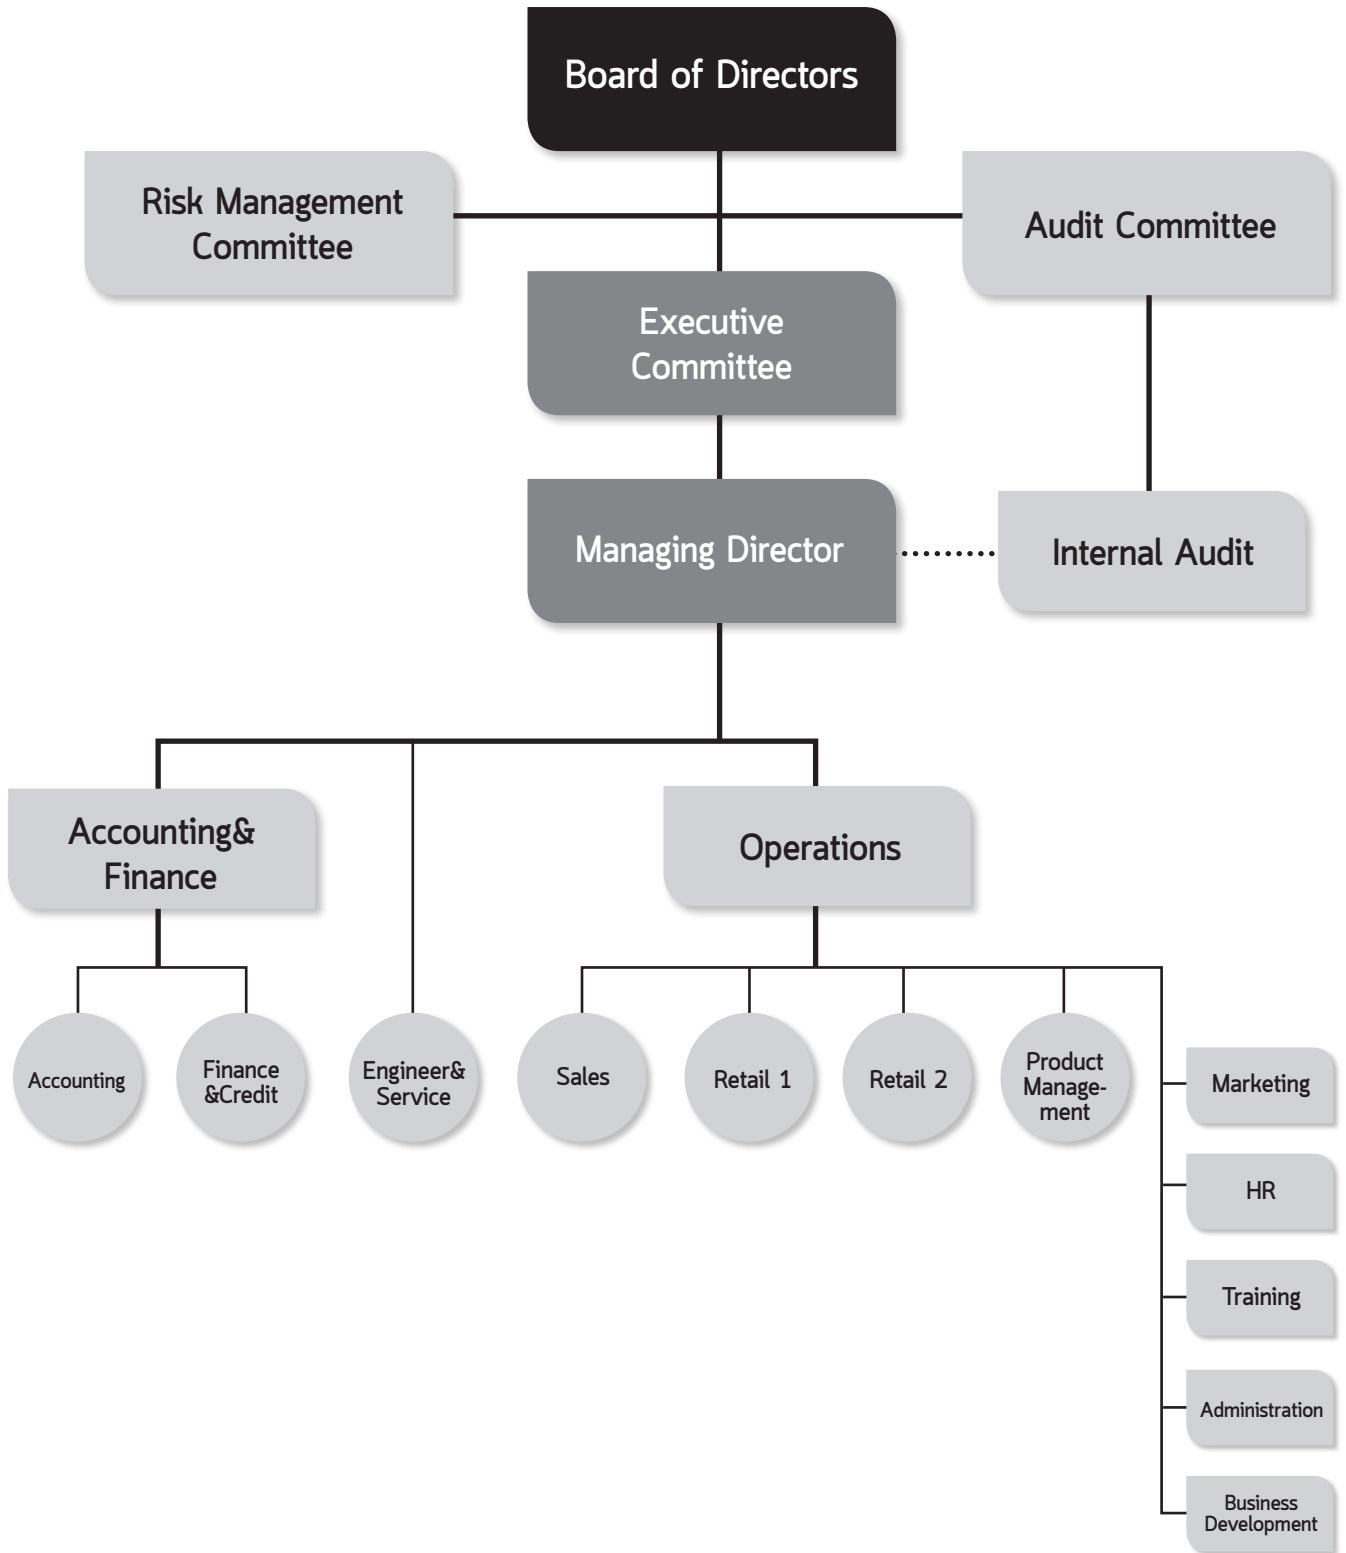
Board of Directors

Risk Management Committee

Audit Committee

Executive Committee

Managing Director

Internal Audit

Accounting& Finance

Operations

Accounting

Finance &Credit

Engineer& Service

Sales

Retail 1

Retail 2

Product Management

Marketing

HR

Training

Administration

Business Development